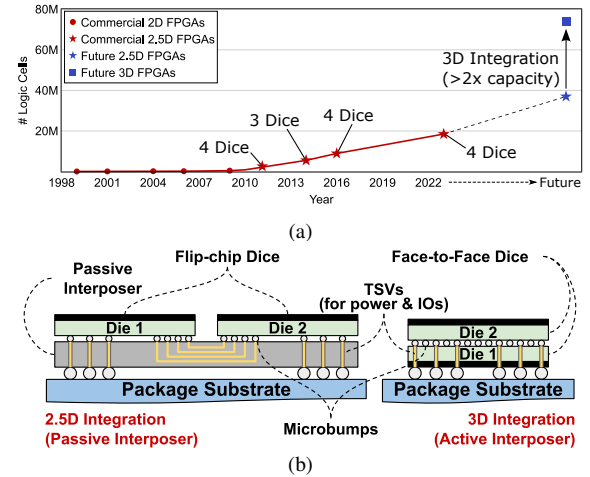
80M
60M
40M
20M
# Logic Cells

Commercial 2D FPGAs
Commercial 2.5D FPGAs
Future 2.5D FPGAs
Future 3D FPGAs

3D Integration
(>2x capacity)

4 Dice
3 Dice
4 Dice
4 Dice

1998 2001 2004 2007 2010 2013 2016 2019 2022 Future
Year

(a)

Passive Interposer
Flip-chip Dice
Face-to-Face Dice
TSVs (for power & IOs)
Die 1
Die 2
Die 2
Die 1
Package Substrate
Package Substrate
2.5D Integration (Passive Interposer)
Microbumps
3D Integration (Active Interposer)

(b)